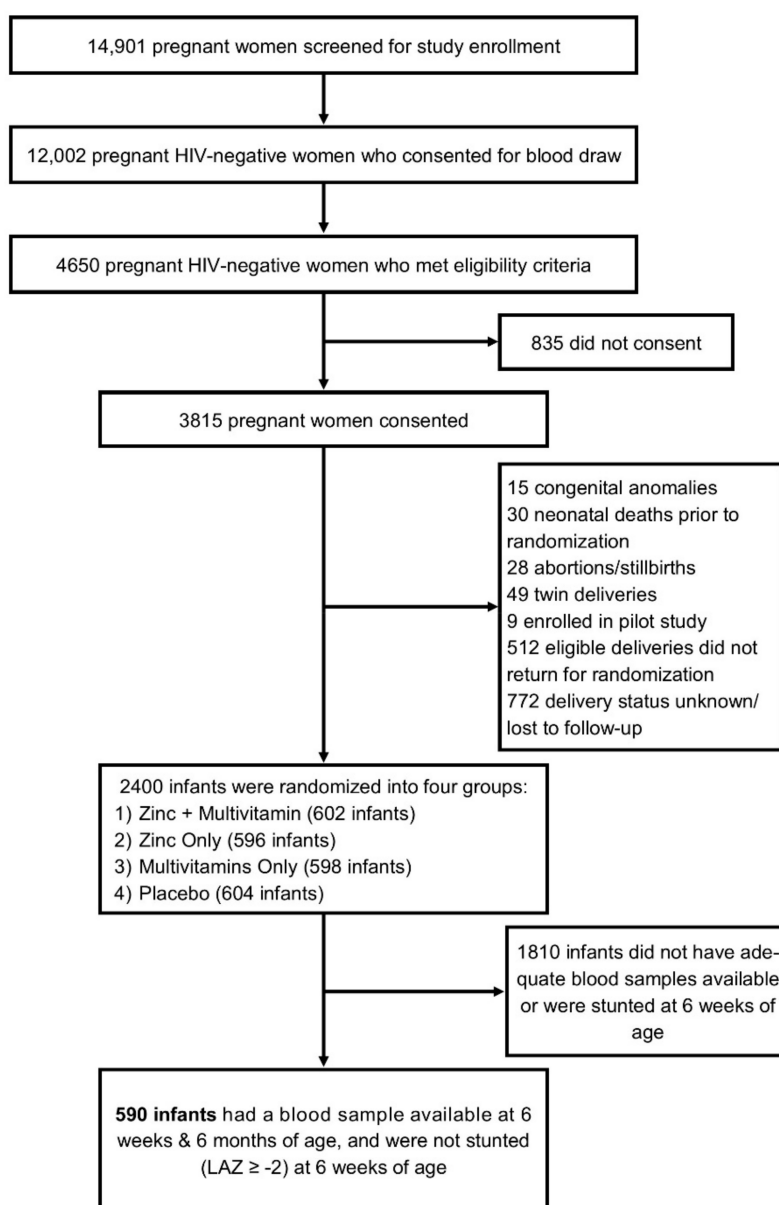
14,901 pregnant women screened for study enrollment

12,002 pregnant HIV-negative women who consented for blood draw

4650 pregnant HIV-negative women who met eligibility criteria

835 did not consent

3815 pregnant women consented

15 congenital anomalies
30 neonatal deaths prior to randomization
28 abortions/stillbirths
49 twin deliveries
9 enrolled in pilot study
512 eligible deliveries did not return for randomization
772 delivery status unknown/ lost to follow-up

2400 infants were randomized into four groups:
1) Zinc + Multivitamin (602 infants)
2) Zinc Only (596 infants)
3) Multivitamins Only (598 infants)
4) Placebo (604 infants)

1810 infants did not have adequate blood samples available or were stunted at 6 weeks of age

**590 infants** had a blood sample available at 6 weeks & 6 months of age, and were not stunted (LAZ $\geq$ -2) at 6 weeks of age